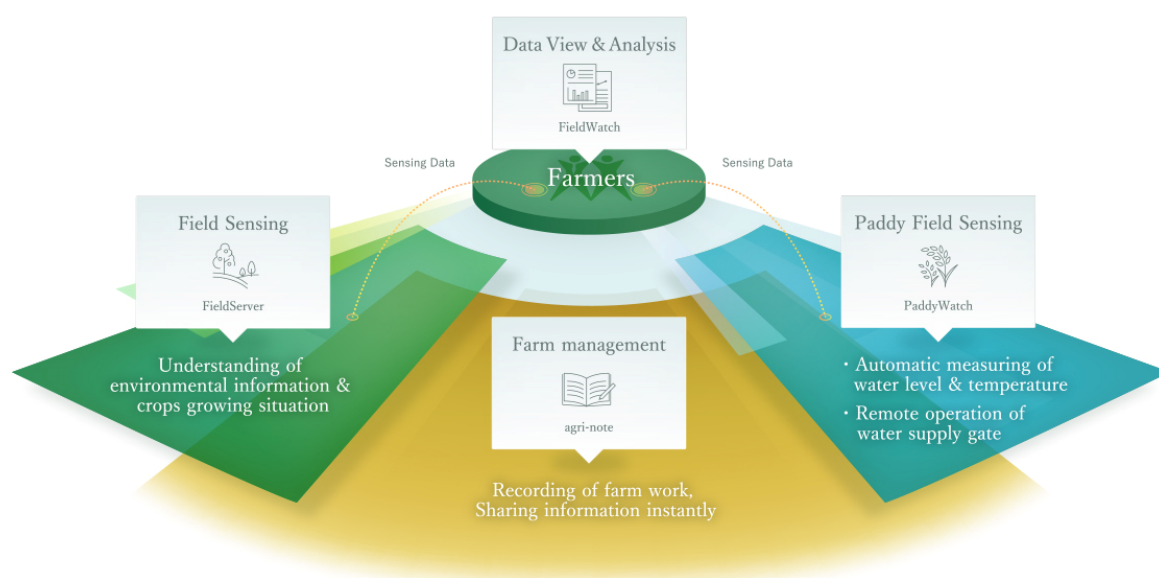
Data View & Analysis

FieldWatch

Sensing Data

Farmers

Sensing Data

Field Sensing

FieldServer

Understanding of environmental information & crops growing situation

Farm management

agri-note

Recording of farm work, Sharing information instantly

Paddy Field Sensing

PaddyWatch

・Automatic measuring of water level & temperature

・Remote operation of water supply gate